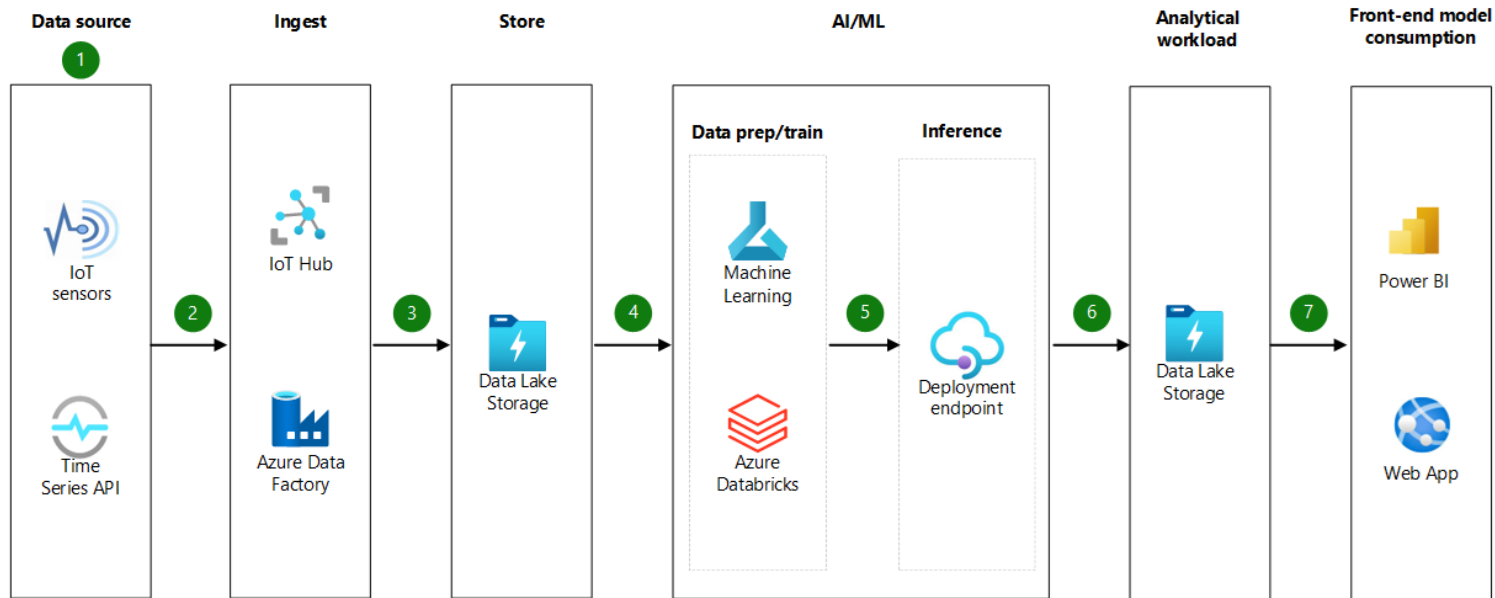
Data source
1
IoT sensors
Time Series API

2

Ingest
IoT Hub
Azure Data Factory

3

Store
Data Lake Storage

4

AI/ML
Data prep/train
Machine Learning
Azure Databricks

5

Inference
Deployment endpoint

6

Analytical workload
Data Lake Storage

7

Front-end model consumption
Power BI
Web App